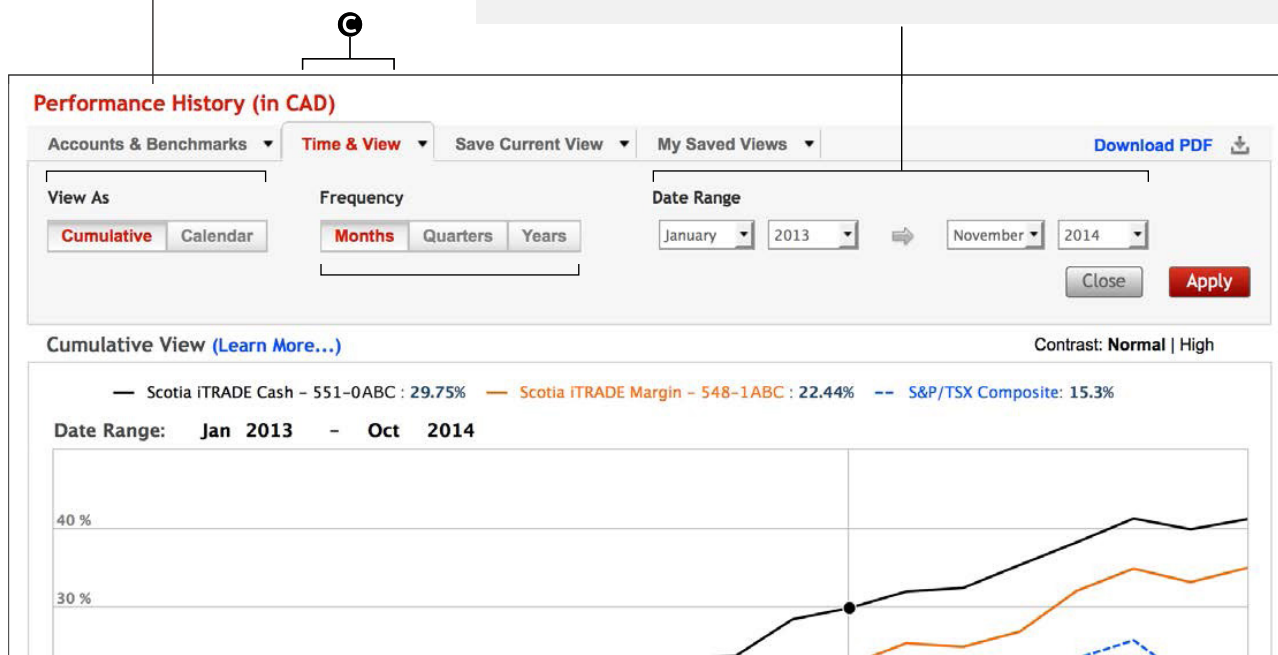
C

Performance History (in CAD)

Accounts & Benchmarks ▾ Time & View ▾ Save Current View ▾ My Saved Views ▾ Download PDF

View As
Cumulative Calendar

Frequency
Months Quarters Years

Date Range
January 2013 November 2014

Close Apply

Cumulative View (Learn More...)

Contrast: Normal | High

Scotia iTRADE Cash – 551-0ABC : 29.75% Scotia iTRADE Margin – 548-1ABC : 22.44% S&P/TSX Composite: 15.3%

Date Range: Jan 2013 – Oct 2014

40 %

30 %